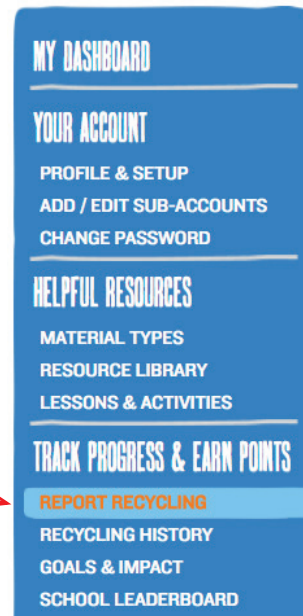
MY DASHBOARD

YOUR ACCOUNT
PROFILE & SETUP
ADD / EDIT SUB-ACCOUNTS
CHANGE PASSWORD

HELPFUL RESOURCES
MATERIAL TYPES
RESOURCE LIBRARY
LESSONS & ACTIVITIES

TRACK PROGRESS & EARN POINTS
REPORT RECYCLING
RECYCLING HISTORY
GOALS & IMPACT
SCHOOL LEADERBOARD